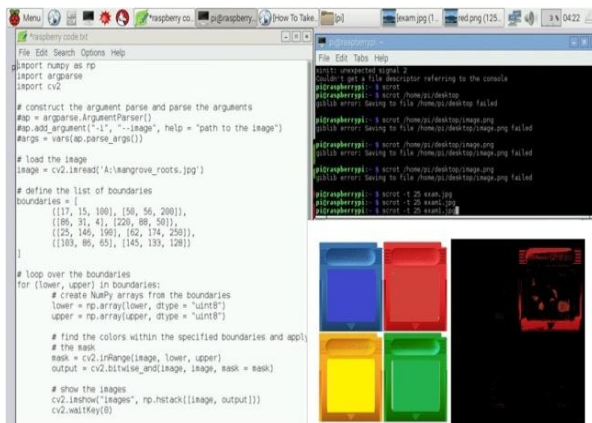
Menu *raspberry co... pi@raspberry... How To Take... [pi] exam.jpg (1... red.png (125... 04:22

*raspberry code.txt
File Edit Search Options Help
import numpy as np
import argparse
import cv2

# construct the argument parse and parse the arguments
#ap = argparse.ArgumentParser()
#ap.add_argument("-i", "--image", help = "path to the image")
#args = vars(ap.parse_args())

# load the image
image = cv2.imread('A:\mangrove_roots.jpg')

# define the list of boundaries
boundaries = [
([17, 15, 100], [50, 56, 200]),
([86, 31, 4], [220, 88, 50]),
([25, 146, 190], [62, 174, 250]),
([103, 86, 65], [145, 133, 128])
]

# loop over the boundaries
for (lower, upper) in boundaries:
# create NumPy arrays from the boundaries
lower = np.array(lower, dtype = "uint8")
upper = np.array(upper, dtype = "uint8")

# find the colors within the specified boundaries and apply
# the mask
mask = cv2.inRange(image, lower, upper)
output = cv2.bitwise_and(image, image, mask = mask)

# show the images
cv2.imshow("images", np.hstack([image, output]))
cv2.waitKey(0)

pi@raspberrypi: ~
File Edit Tabs Help
xinit: unexpected signal 2
Couldn't get a file descriptor referring to the console
pi@raspberrypi:~ $ scrot
pi@raspberrypi:~ $ scrot /home/pi/desktop
giblib error: Saving to file /home/pi/desktop failed
pi@raspberrypi:~ $ scrot /home/pi/desktop/image.png
giblib error: Saving to file /home/pi/desktop/image.png failed
pi@raspberrypi:~ $ scrot /home/pi/desktop/image.png
giblib error: Saving to file /home/pi/desktop/image.png failed
pi@raspberrypi:~ $ scrot -t 25 exam.jpg
pi@raspberrypi:~ $ scrot -t 25 exam1.jpg
pi@raspberrypi:~ $ scrot -t 25 exam1.jpg